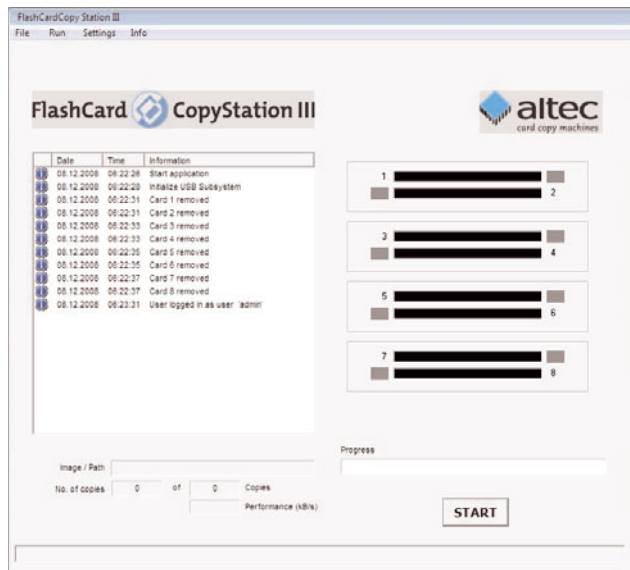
FlashCardCopy Station III

File Run Settings Info

FlashCard CopyStation III

altec
card copy machines

| Date | Time | Information |
|---|---|---|
| 08.12.2008 | 08:22:26 | Start application |
| 08.12.2008 | 08:22:28 | Initialize USB Subsystem |
| 08.12.2008 | 08:22:31 | Card 1 removed |
| 08.12.2008 | 08:22:31 | Card 2 removed |
| 08.12.2008 | 08:22:33 | Card 3 removed |
| 08.12.2008 | 08:22:33 | Card 4 removed |
| 08.12.2008 | 08:22:35 | Card 5 removed |
| 08.12.2008 | 08:22:35 | Card 6 removed |
| 08.12.2008 | 08:22:37 | Card 7 removed |
| 08.12.2008 | 08:22:37 | Card 8 removed |
| 08.12.2008 | 08:23:31 | User logged in as user 'admin' |

1
2
3
4
5
6
7
8

Progress

Image / Path

No. of copies 0 of 0 Copies

Performance (kB/s)

START